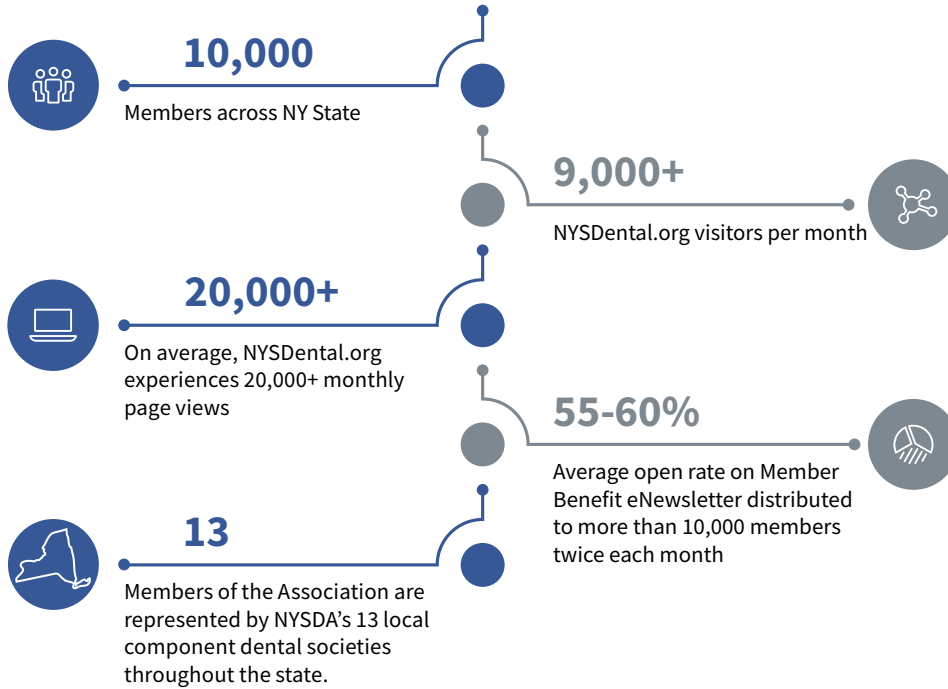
10,000

Members across NY State

9,000+

NYSDental.org visitors per month

20,000+

On average, NYSDental.org experiences 20,000+ monthly page views

55-60%

Average open rate on Member Benefit eNewsletter distributed to more than 10,000 members twice each month

13

Members of the Association are represented by NYSDA's 13 local component dental societies throughout the state.